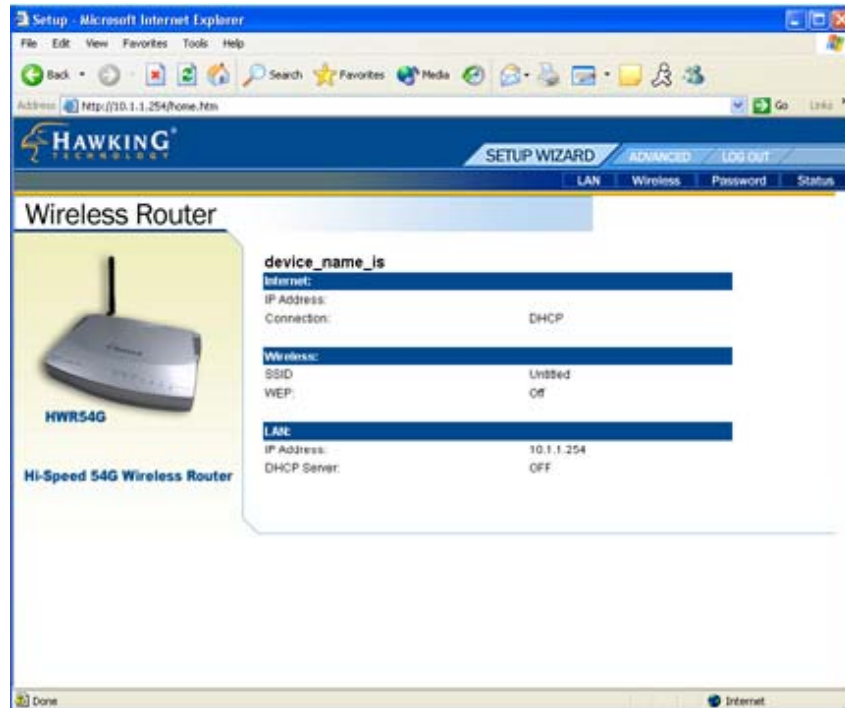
Setup - Microsoft Internet Explorer

File Edit View Favorites Tools Help

Back Search Favorites Media

Address http://10.1.1.254/home.htm

Go Links

HAWKING TECHNOLOGY

SETUP WIZARD ADVANCED LOG OUT

LAN Wireless Password Status

Wireless Router

HWR54G

Hi-Speed 54G Wireless Router

device_name_is

| Internet: | |
|---|---|
| IP Address: | |
| Connection: | DHCP |

| Wireless: | |
|---|---|
| SSID | Untitled |
| WEP: | Off |

| LAN: | |
|---|---|
| IP Address: | 10.1.1.254 |
| DHCP Server: | OFF |

Done

Internet